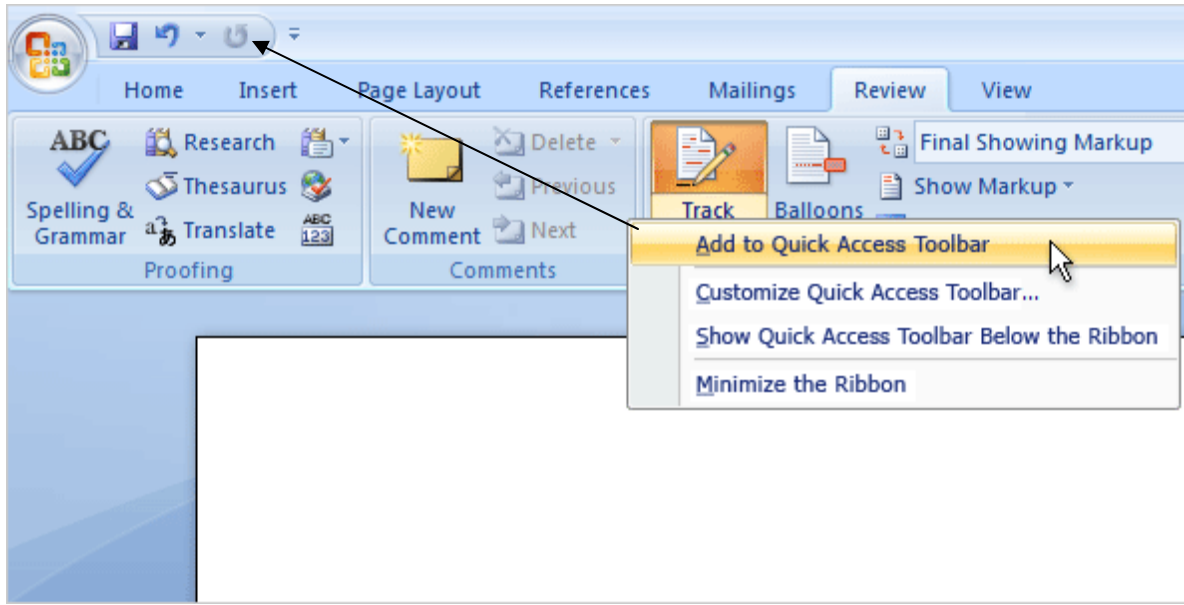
Home Insert Page Layout References Mailings Review View

ABC
Spelling & Grammar
Research
Thesaurus
Translate
ABC 123
Proofing

New Comment
Delete
Previous
Next
Comments

Track
Balloons
Final Showing Markup
Show Markup

Add to Quick Access Toolbar
Customize Quick Access Toolbar...
Show Quick Access Toolbar Below the Ribbon
Minimize the Ribbon